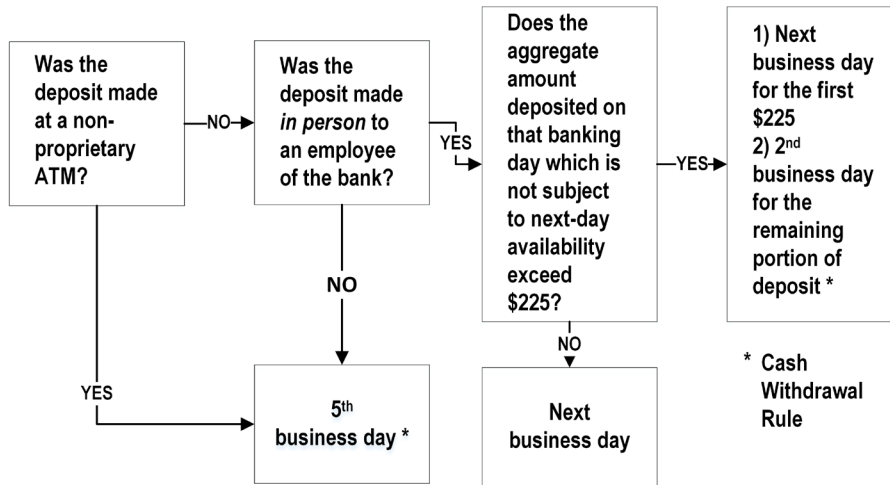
Was the deposit made at a non-proprietary ATM?

NO

Was the deposit made *in person* to an employee of the bank?

YES

Does the aggregate amount deposited on that banking day which is not subject to next-day availability exceed $225?

YES

1) Next business day for the first $225
2) 2$^{nd}$ business day for the remaining portion of deposit *

NO

NO

YES

5$^{th}$ business day *

Next business day

* Cash Withdrawal Rule